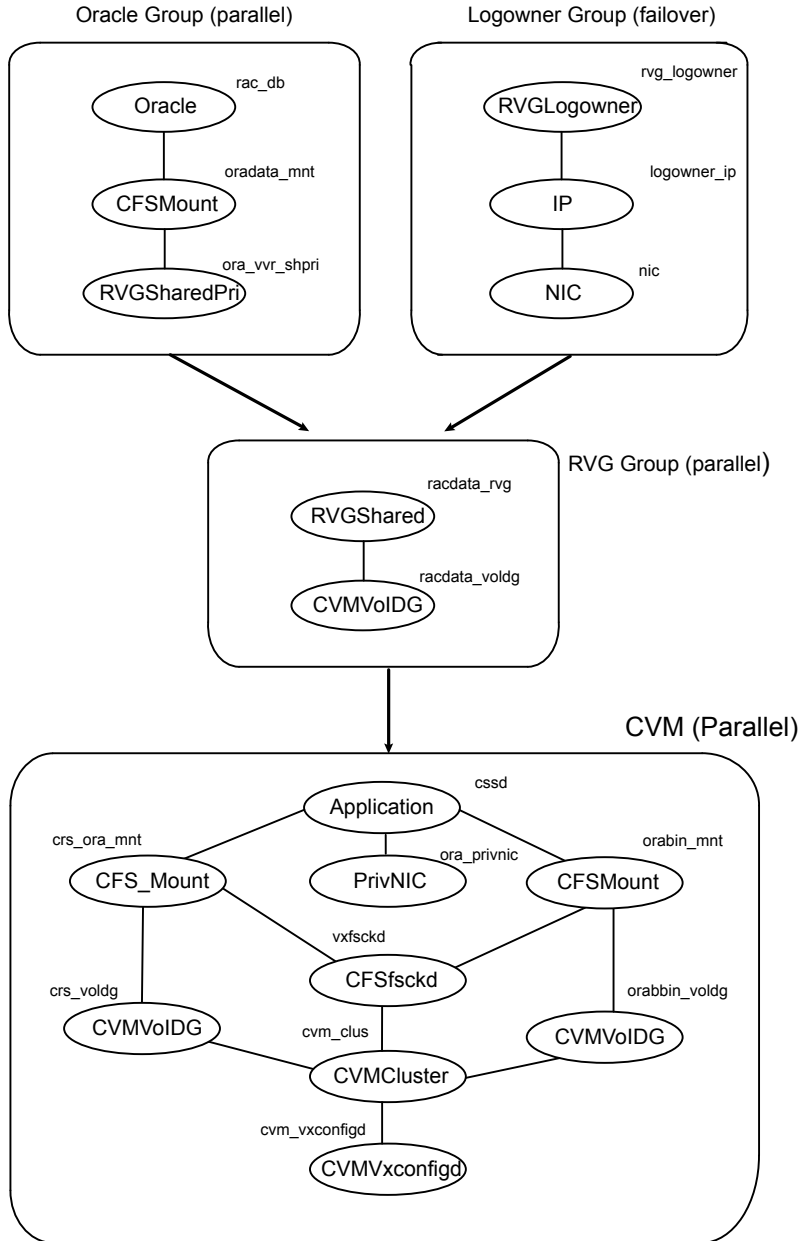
Oracle Group (parallel)

rac_db
Oracle
oradata_mnt
CFSMount
ora_vvr_shpri
RVGSharedPri

Logowner Group (failover)

rvg_logowner
RVGLogowner
logowner_ip
IP
nic
NIC

RVG Group (parallel)

racdata_rvg
RVGShared
racdata_voldg
CVMVolDG

CVM (Parallel)

cssd
Application
crs_ora_mnt
CFS_Mount
ora_privnic
PrivNIC
orabin_mnt
CFSMount
vxfsckd
CFSfsckd
crs_voldg
CVMVolDG
orabbin_voldg
CVMVolDG
cvm_clus
CVMCluster
cvm_vxconfigd
CVMVxconfigd